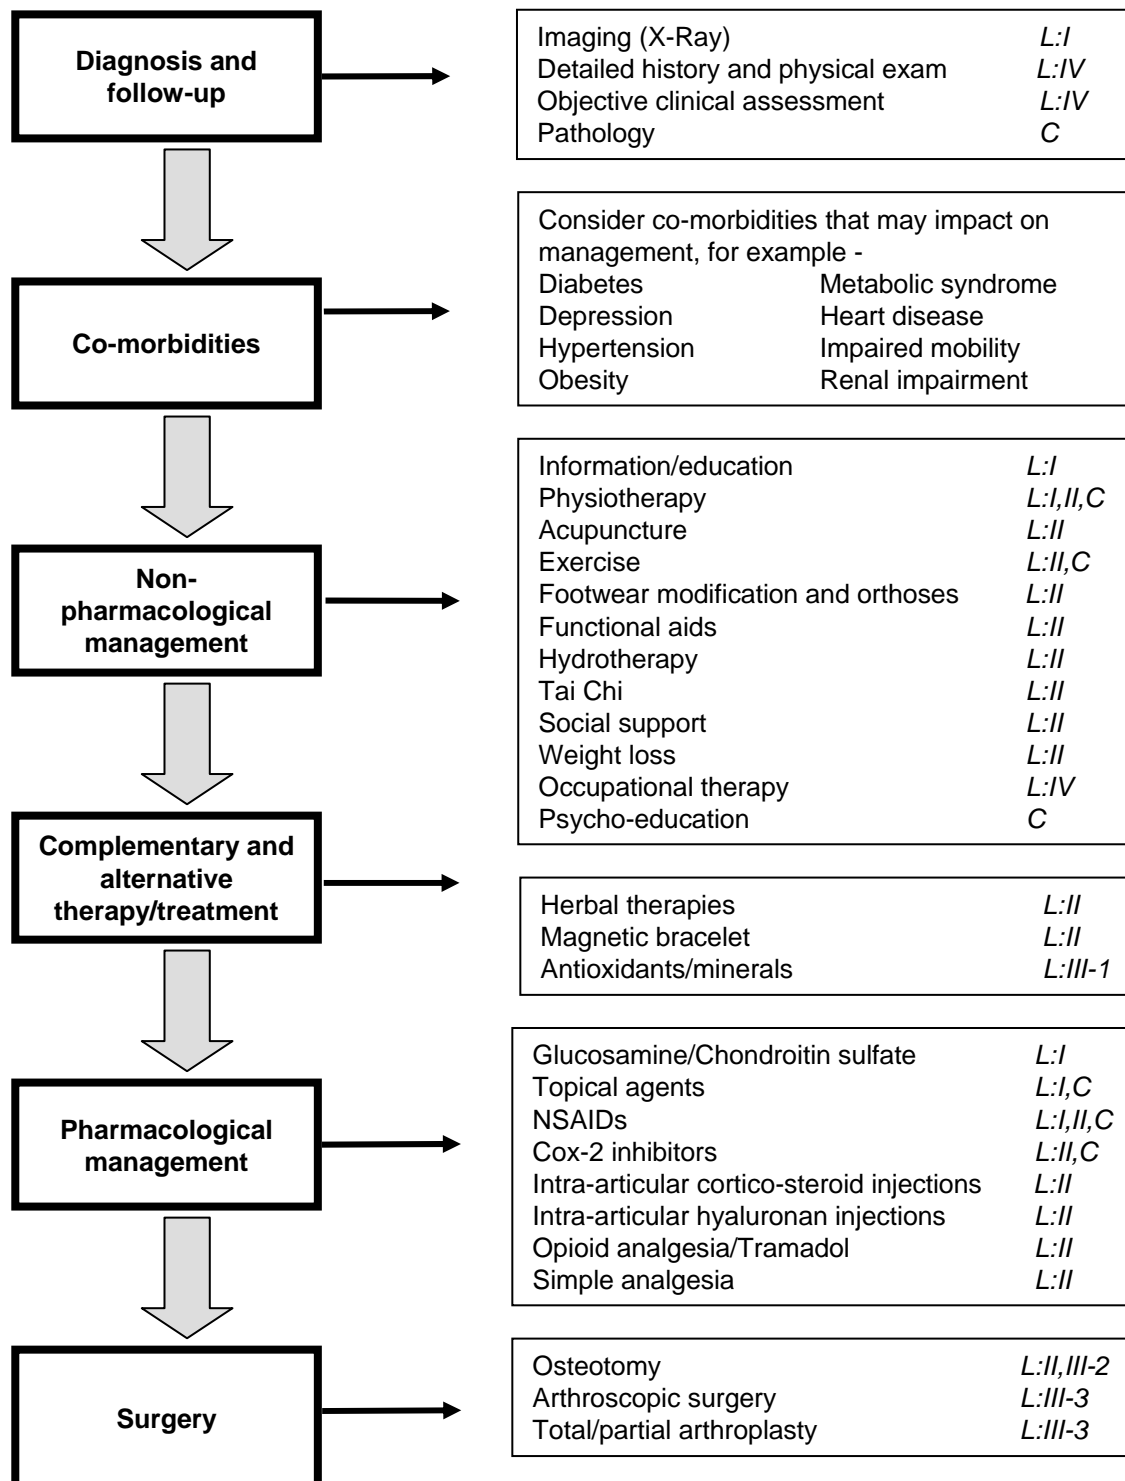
Diagnosis and follow-up

Imaging (X-Ray) L:I
Detailed history and physical exam L:IV
Objective clinical assessment L:IV
Pathology C

Co-morbidities

Consider co-morbidities that may impact on management, for example -
Diabetes
Depression
Hypertension
Obesity
Metabolic syndrome
Heart disease
Impaired mobility
Renal impairment

Non-pharmacological management

Information/education L:I
Physiotherapy L:I,II,C
Acupuncture L:II
Exercise L:II,C
Footwear modification and orthoses L:II
Functional aids L:II
Hydrotherapy L:II
Tai Chi L:II
Social support L:II
Weight loss L:II
Occupational therapy L:IV
Psycho-education C

Complementary and alternative therapy/treatment

Herbal therapies L:II
Magnetic bracelet L:II
Antioxidants/minerals L:III-1

Pharmacological management

Glucosamine/Chondroitin sulfate L:I
Topical agents L:I,C
NSAIDs L:I,II,C
Cox-2 inhibitors L:II,C
Intra-articular cortico-steroid injections L:II
Intra-articular hyaluronan injections L:II
Opioid analgesia/Tramadol L:II
Simple analgesia L:II

Surgery

Osteotomy L:II,III-2
Arthroscopic surgery L:III-3
Total/partial arthroplasty L:III-3